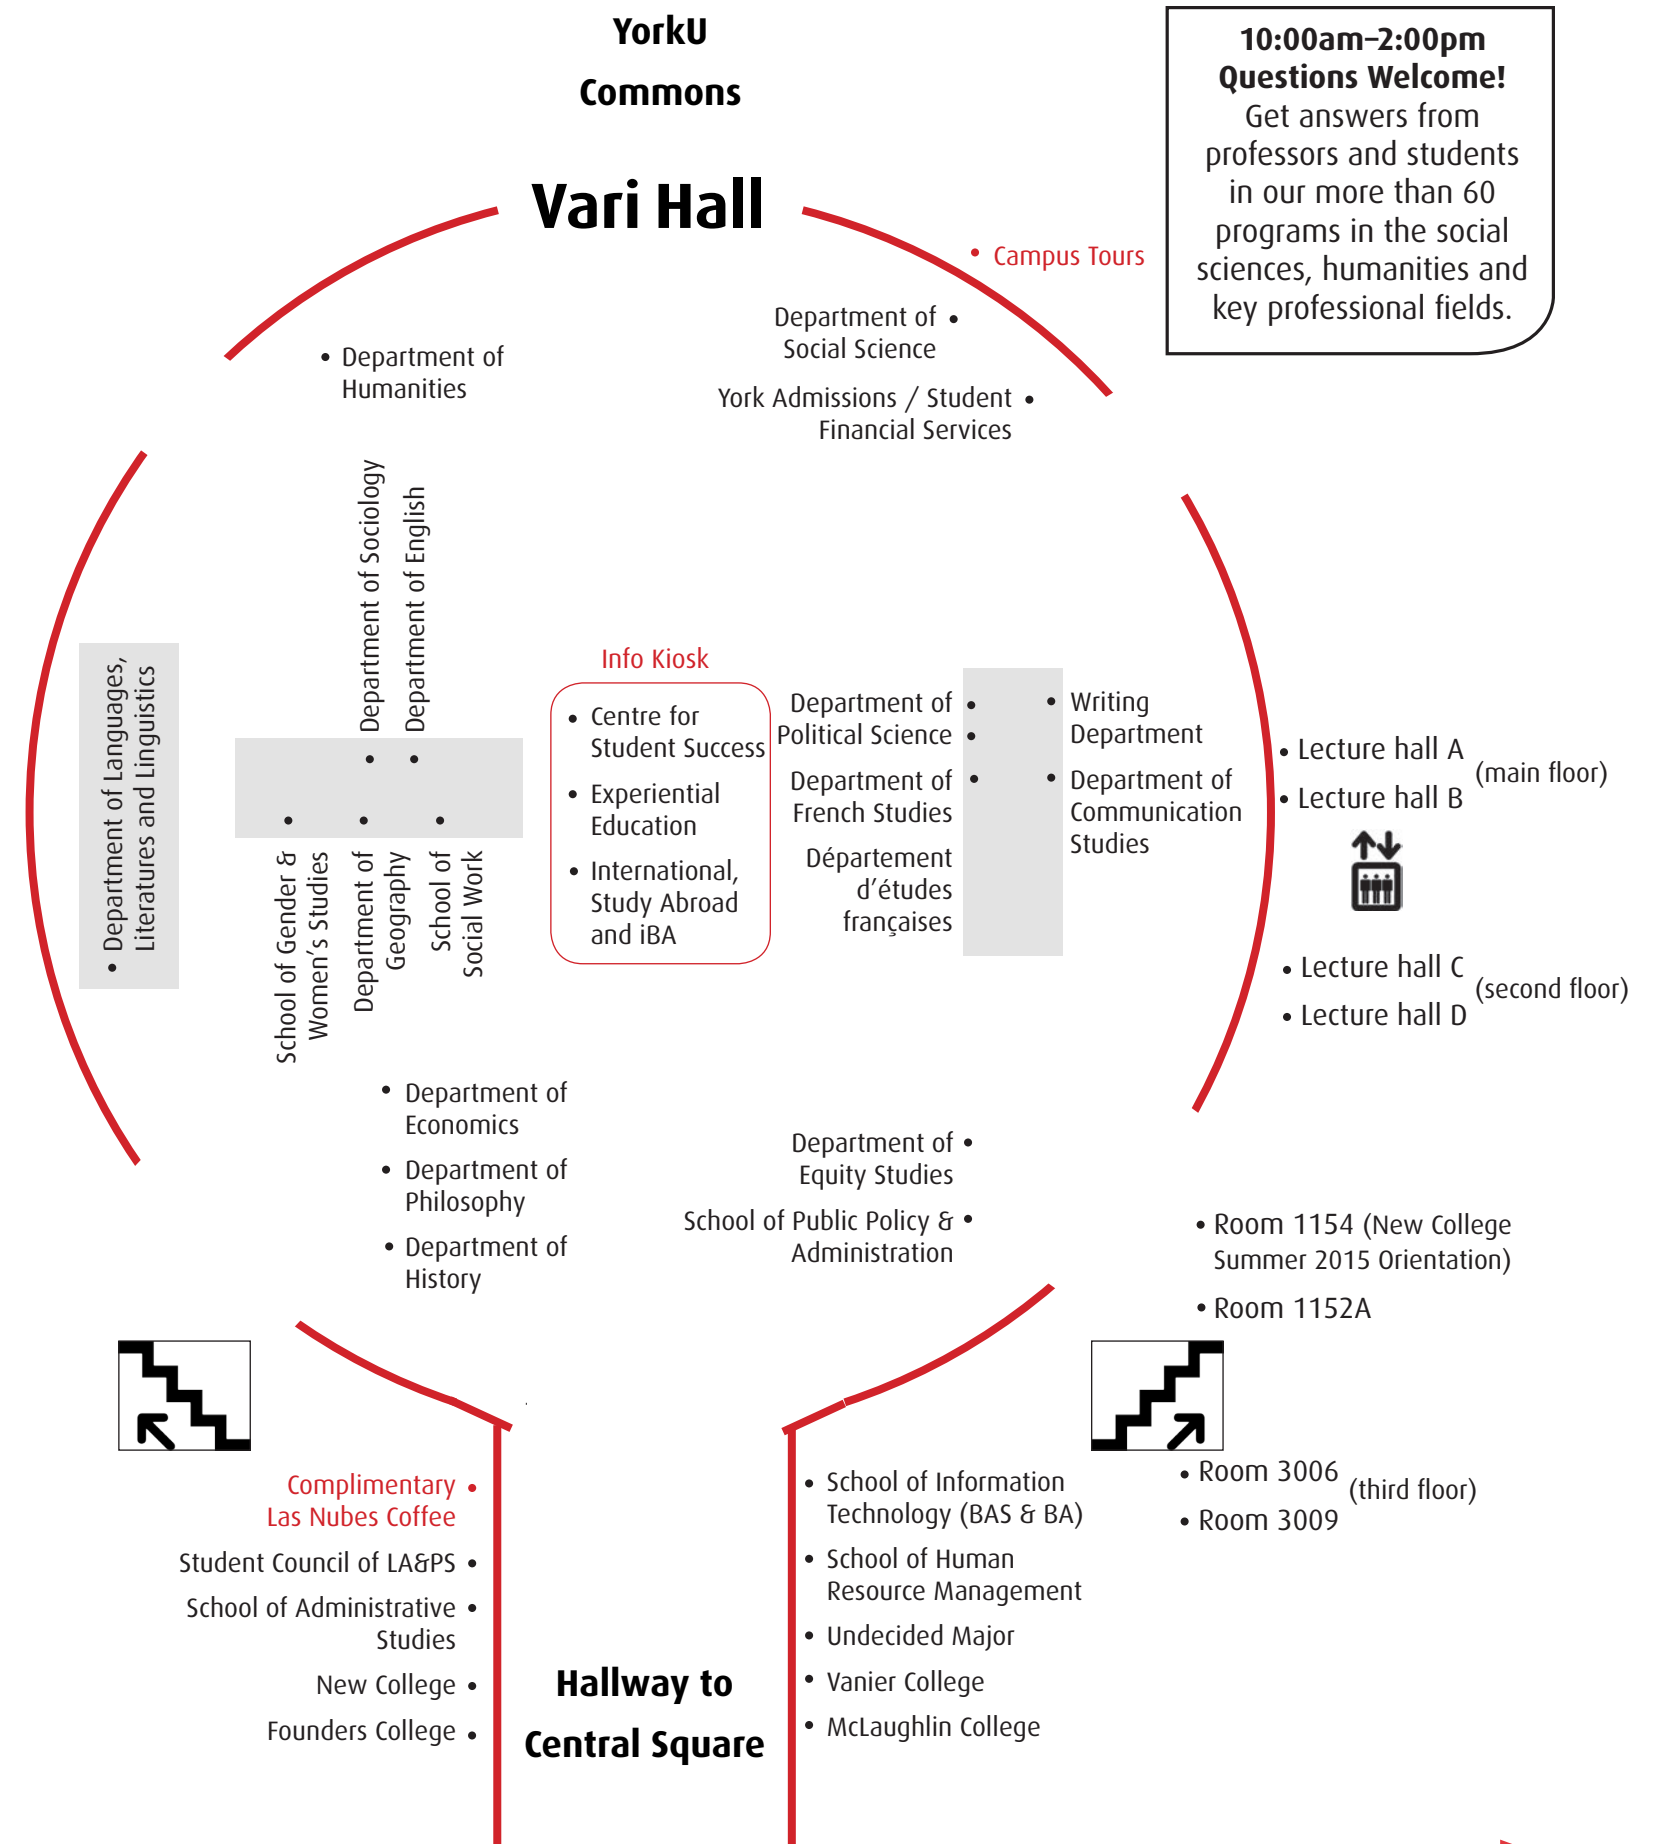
YorkU
Commons

10:00am–2:00pm
Questions Welcome!
Get answers from professors and students in our more than 60 programs in the social sciences, humanities and key professional fields.

Vari Hall

• Campus Tours

Department of •
Social Science

• Department of
Humanities

York Admissions / Student •
Financial Services

• Department of Languages, Literatures and Linguistics

Department of Sociology
•

Department of English
•

•
School of Gender & Women's Studies

•
Department of Geography

•
School of Social Work

Info Kiosk

• Centre for Student Success
• Experiential Education
• International, Study Abroad and iBA

Department of •
Political Science •
Department of •
French Studies
Département d'études françaises

• Writing Department
• Department of Communication Studies

• Lecture hall A
• Lecture hall B
(main floor)

• Lecture hall C
• Lecture hall D
(second floor)

• Department of Economics
• Department of Philosophy
• Department of History

Department of •
Equity Studies
School of Public Policy & •
Administration

• Room 1154 (New College Summer 2015 Orientation)
• Room 1152A

Complimentary •
Las Nubes Coffee
Student Council of LA&PS •
School of Administrative •
Studies
New College •
Founders College •

Hallway to
Central Square

• School of Information Technology (BAS & BA)
• School of Human Resource Management
• Undecided Major
• Vanier College
• McLaughlin College

• Room 3006
• Room 3009
(third floor)